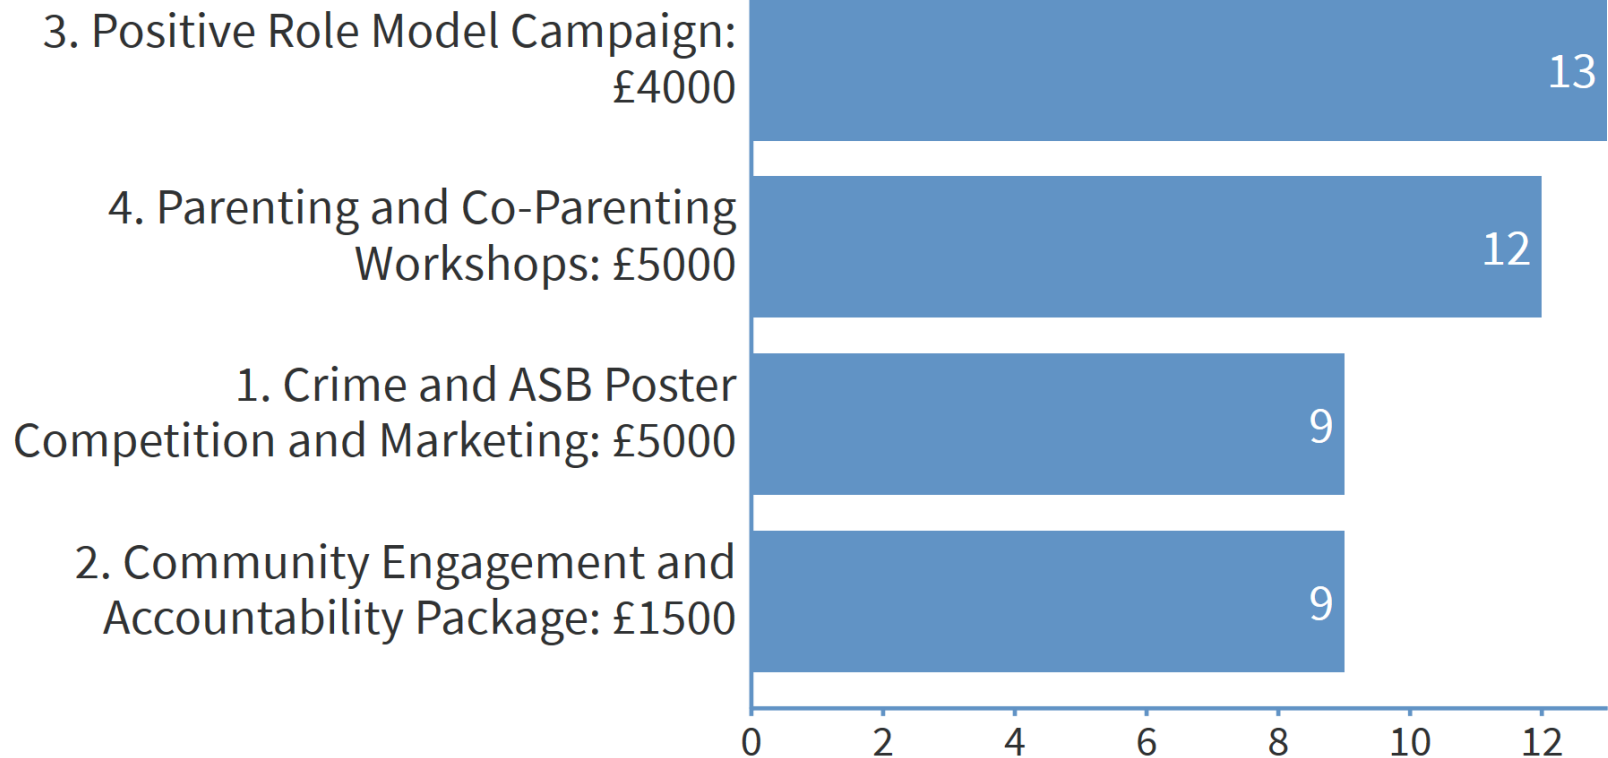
3. Positive Role Model Campaign: £4000

13

4. Parenting and Co-Parenting Workshops: £5000

12

1. Crime and ASB Poster Competition and Marketing: £5000

9

2. Community Engagement and Accountability Package: £1500

9

0 2 4 6 8 10 12